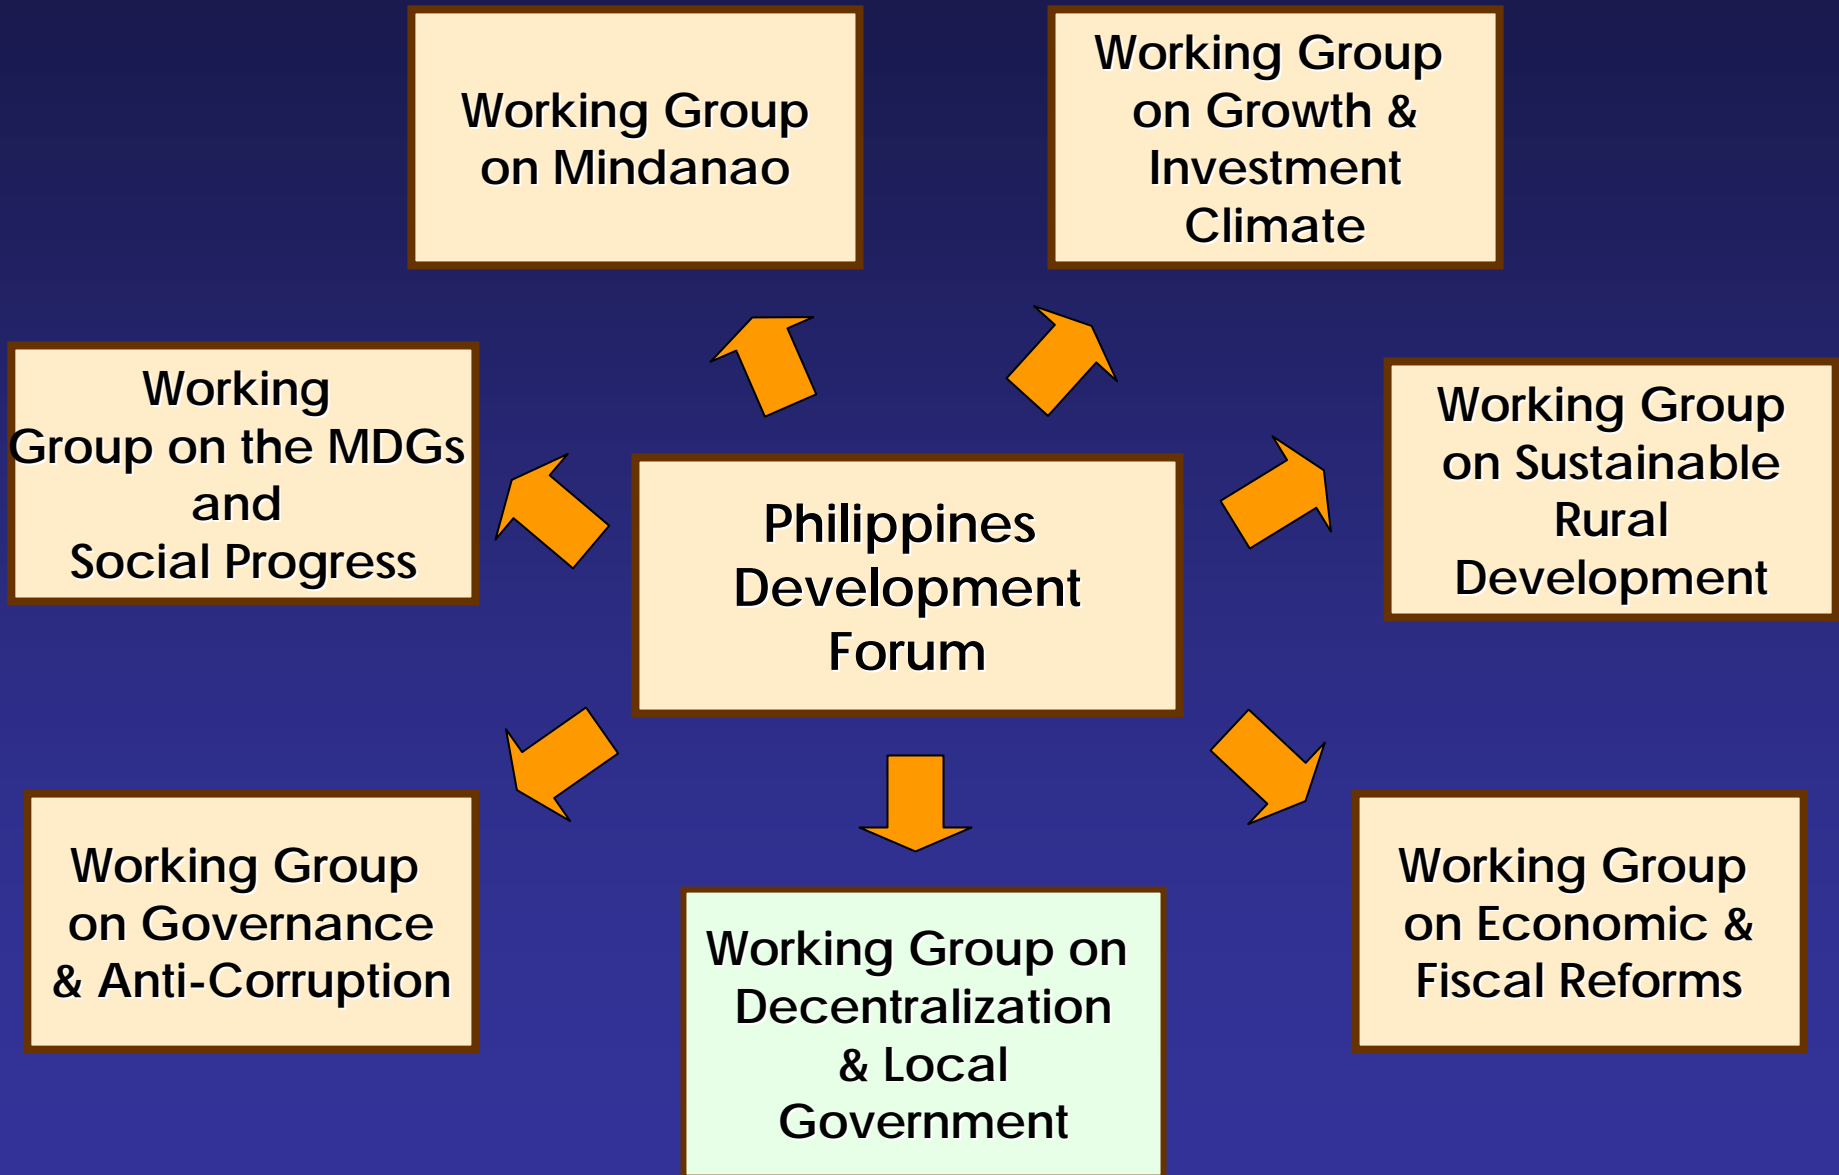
Working Group on Mindanao

Working Group on Growth & Investment Climate

Working Group on the MDGs and Social Progress

Philippines Development Forum

Working Group on Sustainable Rural Development

Working Group on Governance & Anti-Corruption

Working Group on Decentralization & Local Government

Working Group on Economic & Fiscal Reforms